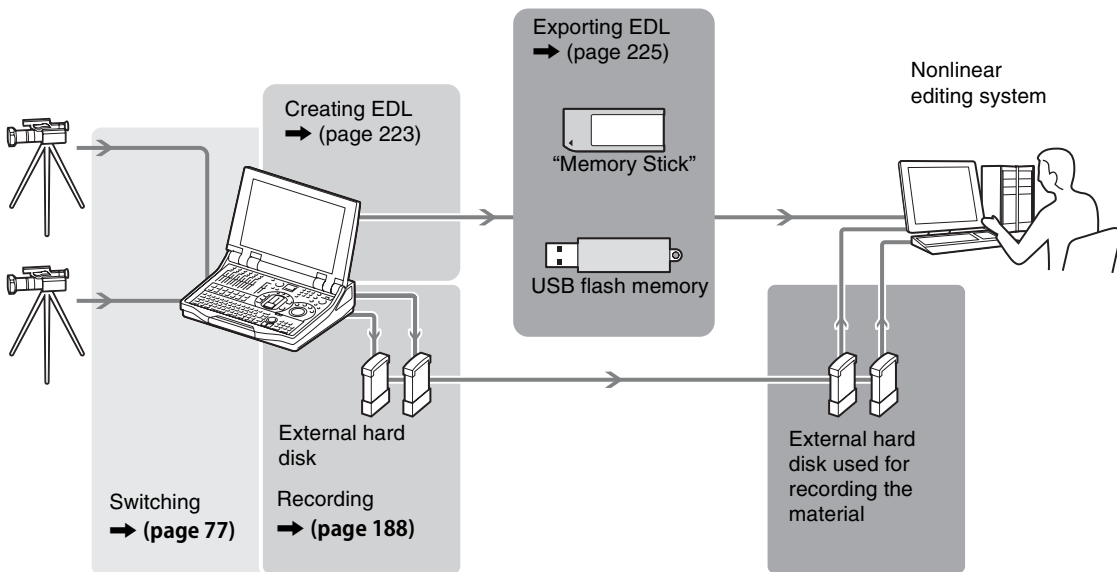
Exporting EDL
➡ (page 225)

Nonlinear editing system

Creating EDL
➡ (page 223)

"Memory Stick"

USB flash memory

External hard disk

External hard disk used for recording the material

Switching
➡ (page 77)

Recording
➡ (page 188)